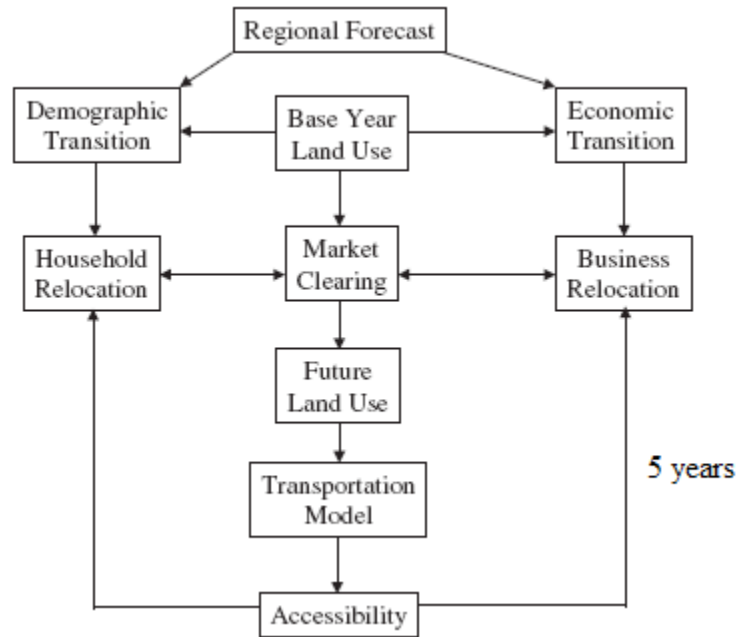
Regional Forecast

Demographic Transition

Base Year Land Use

Economic Transition

Household Relocation

Market Clearing

Business Relocation

Future Land Use

Transportation Model

5 years

Accessibility